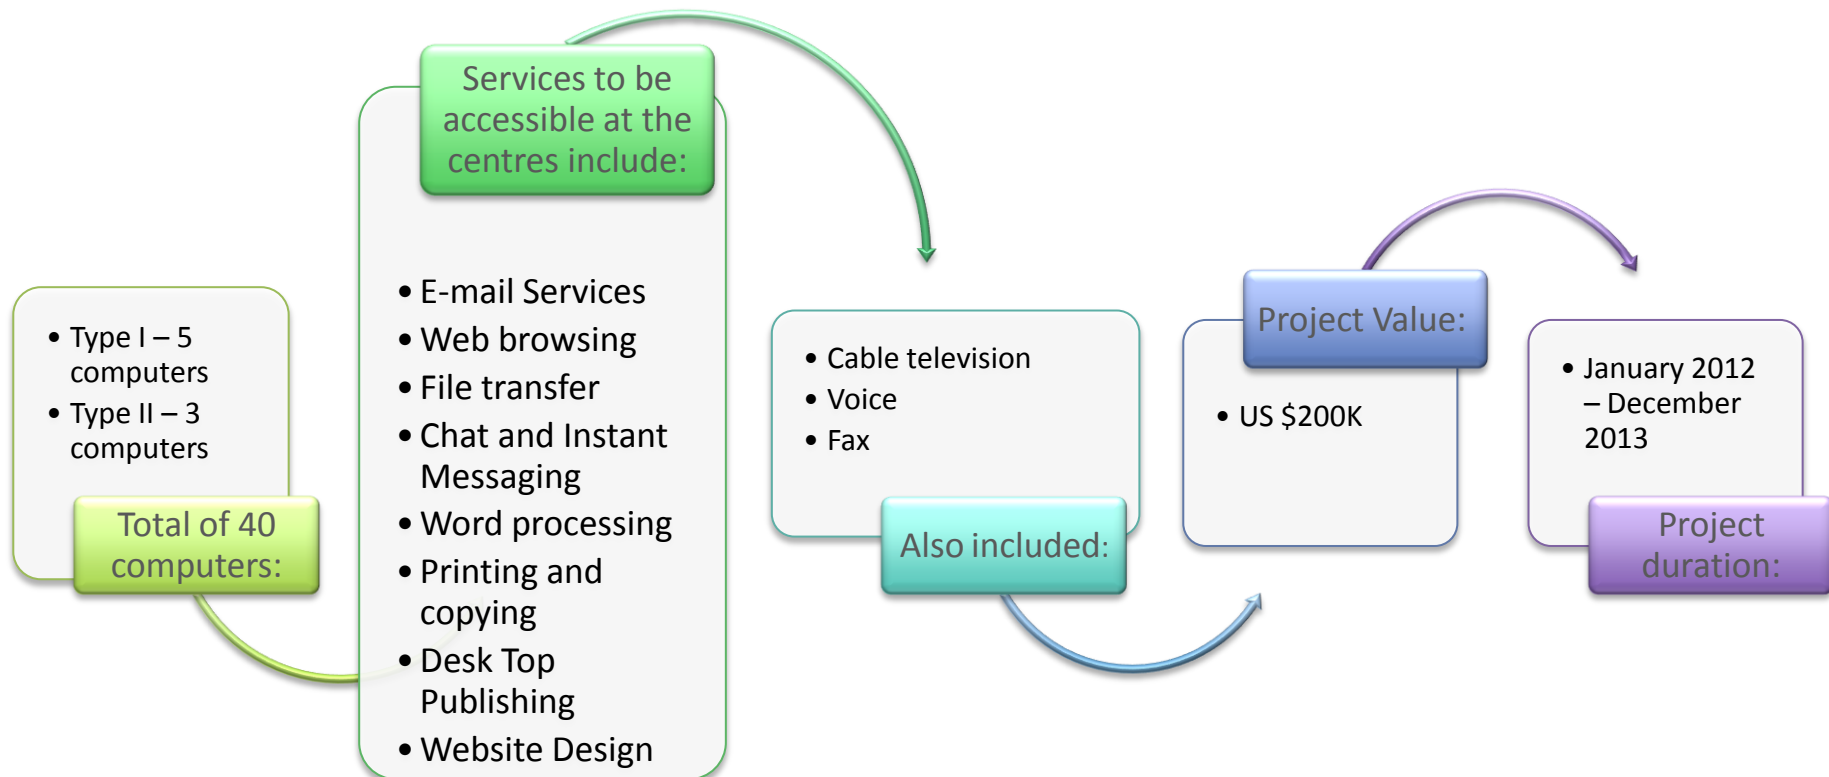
- Type I – 5 computers
- Type II – 3 computers

Total of 40 computers:

Services to be accessible at the centres include:

- E-mail Services
- Web browsing
- File transfer
- Chat and Instant Messaging
- Word processing
- Printing and copying
- Desk Top Publishing
- Website Design

- Cable television
- Voice
- Fax

Also included:

Project Value:

- US $200K

- January 2012 – December 2013

Project duration: